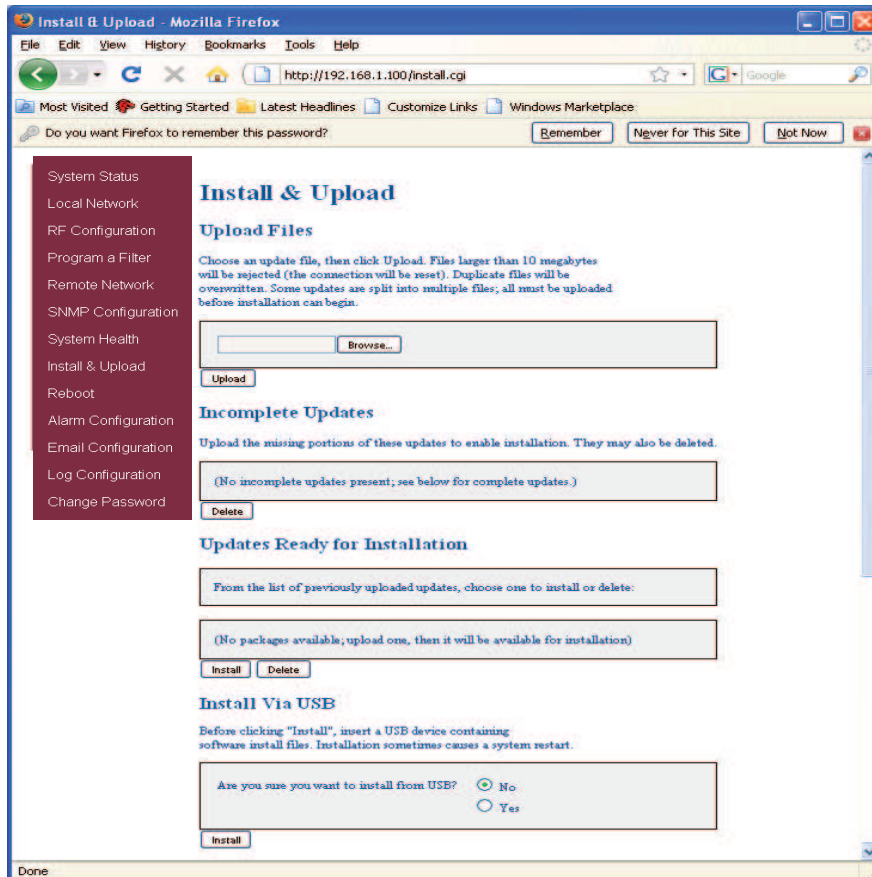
Install & Upload - Mozilla Firefox

File Edit View History Bookmarks Tools Help

http://192.168.1.100/install.cgi

Google

Most Visited Getting Started Latest Headlines Customize Links Windows Marketplace

Do you want Firefox to remember this password?

Remember Never for This Site Not Now

System Status
Local Network
RF Configuration
Program a Filter
Remote Network
SNMP Configuration
System Health
Install & Upload
Reboot
Alarm Configuration
Email Configuration
Log Configuration
Change Password

Install & Upload

Upload Files

Choose an update file, then click Upload. Files larger than 10 megabytes will be rejected (the connection will be reset). Duplicate files will be overwritten. Some updates are split into multiple files; all must be uploaded before installation can begin.

Browse...

Upload

Incomplete Updates

Upload the missing portions of these updates to enable installation. They may also be deleted.

(No incomplete updates present; see below for complete updates.)

Delete

Updates Ready for Installation

From the list of previously uploaded updates, choose one to install or delete:

(No packages available; upload one, then it will be available for installation)

Install Delete

Install Via USB

Before clicking "Install", insert a USB device containing software install files. Installation sometimes causes a system restart.

Are you sure you want to install from USB? No Yes

Install

Done